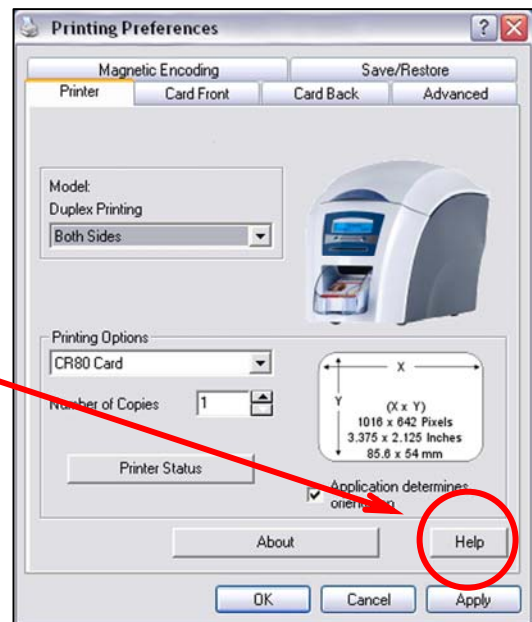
Printing Preferences

Magnetic Encoding
Save/Restore
Printer
Card Front
Card Back
Advanced

Model:
Duplex Printing
Both Sides

Printing Options
CR80 Card
Number of Copies 1

X
Y
(X x Y)
1016 x 642 Pixels
3.375 x 2.125 Inches
85.6 x 54 mm

Printer Status

Application determines orientation

About
Help

OK
Cancel
Apply